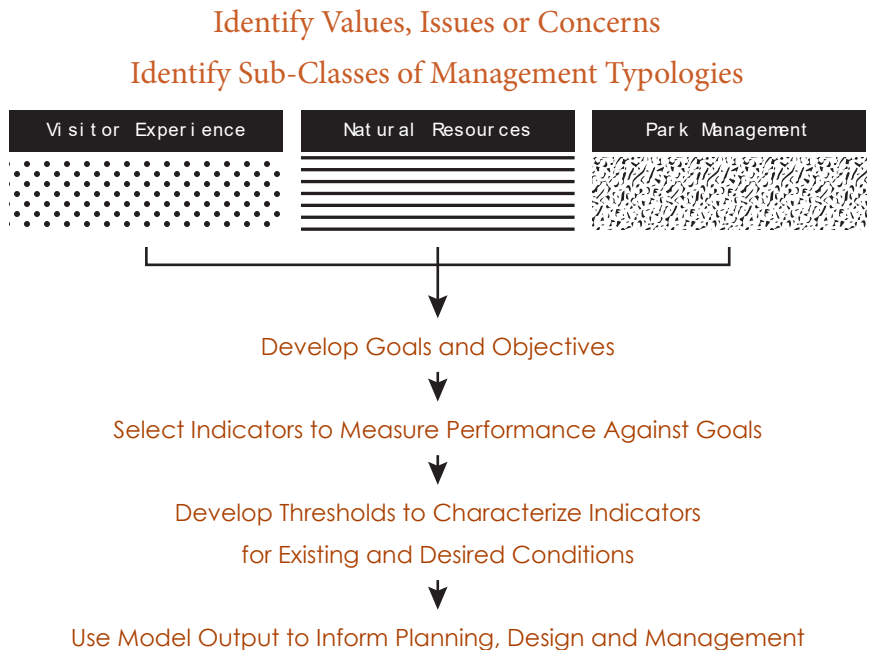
Identify Values, Issues or Concerns

Identify Sub-Classes of Management Typologies

Visitor Experience

Natural Resources

Park Management

Develop Goals and Objectives

Select Indicators to Measure Performance Against Goals

Develop Thresholds to Characterize Indicators for Existing and Desired Conditions

Use Model Output to Inform Planning, Design and Management